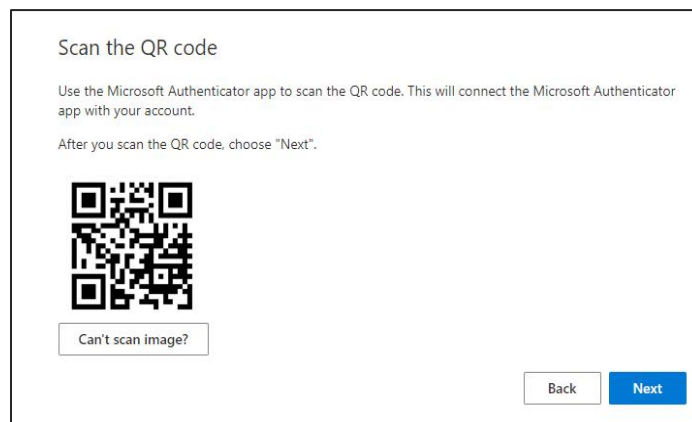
Scan the QR code

Use the Microsoft Authenticator app to scan the QR code. This will connect the Microsoft Authenticator app with your account.

After you scan the QR code, choose "Next".

Can't scan image?

Back

Next